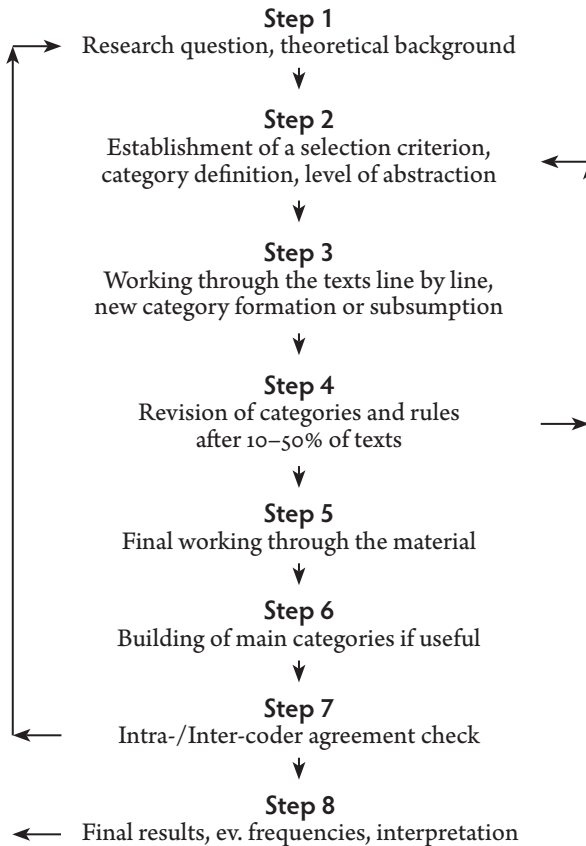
Step 1
Research question, theoretical background

Step 2
Establishment of a selection criterion, category definition, level of abstraction

Step 3
Working through the texts line by line, new category formation or subsumption

Step 4
Revision of categories and rules after 10–50% of texts

Step 5
Final working through the material

Step 6
Building of main categories if useful

Step 7
Intra-/Inter-coder agreement check

Step 8
Final results, ev. frequencies, interpretation